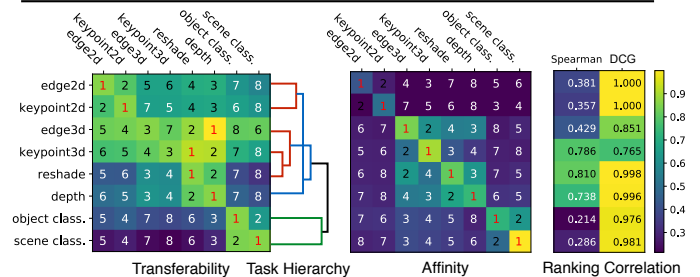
edge2d keypoint2d edge3d keypoint3d reshade depth object class. scene class.

edge2d
keypoint2d
edge3d
keypoint3d
reshade
depth
object class.
scene class.

| 1 | 2 | 5 | 6 | 4 | 3 | 7 | 8 |
|---|---|---|---|---|---|---|---|
| 2 | 1 | 7 | 5 | 4 | 3 | 6 | 8 |
| 5 | 4 | 3 | 7 | 2 | 1 | 8 | 6 |
| 6 | 5 | 4 | 3 | 1 | 2 | 7 | 8 |
| 5 | 6 | 3 | 4 | 1 | 2 | 7 | 8 |
| 5 | 6 | 3 | 4 | 2 | 1 | 7 | 8 |
| 5 | 4 | 7 | 8 | 6 | 3 | 1 | 2 |
| 5 | 4 | 7 | 8 | 6 | 3 | 2 | 1 |

Transferability

Task Hierarchy

edge2d keypoint2d edge3d keypoint3d reshade depth object class. scene class.

| 1 | 2 | 4 | 3 | 7 | 8 | 5 | 6 |
|---|---|---|---|---|---|---|---|
| 2 | 1 | 7 | 5 | 6 | 8 | 3 | 4 |
| 6 | 7 | 1 | 2 | 4 | 3 | 8 | 5 |
| 5 | 6 | 2 | 1 | 3 | 4 | 7 | 8 |
| 6 | 8 | 2 | 4 | 1 | 3 | 7 | 5 |
| 7 | 8 | 4 | 3 | 2 | 1 | 6 | 5 |
| 7 | 6 | 3 | 4 | 5 | 8 | 1 | 2 |
| 8 | 7 | 3 | 4 | 5 | 6 | 2 | 1 |

Affinity

| Spearman | DCG |
|---|---|
| 0.381 | 1.000 |
| 0.357 | 1.000 |
| 0.429 | 0.851 |
| 0.786 | 0.765 |
| 0.810 | 0.998 |
| 0.738 | 0.996 |
| 0.214 | 0.976 |
| 0.286 | 0.981 |

Ranking Correlation

0.9
0.8
0.7
0.6
0.5
0.4
0.3